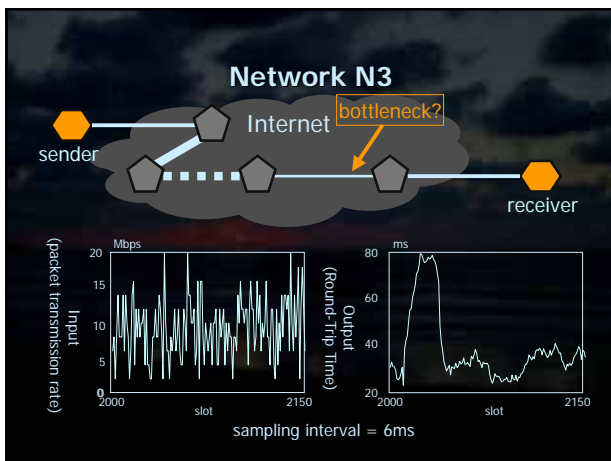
Network N3

Internet

bottleneck?

sender

receiver

Input
(packet transmission rate)

Mbps

20

15

10

5

0

2000

slot

2150

Output
(Round-Trip Time)

ms

80

60

40

20

2000

slot

2150

sampling interval = 6ms